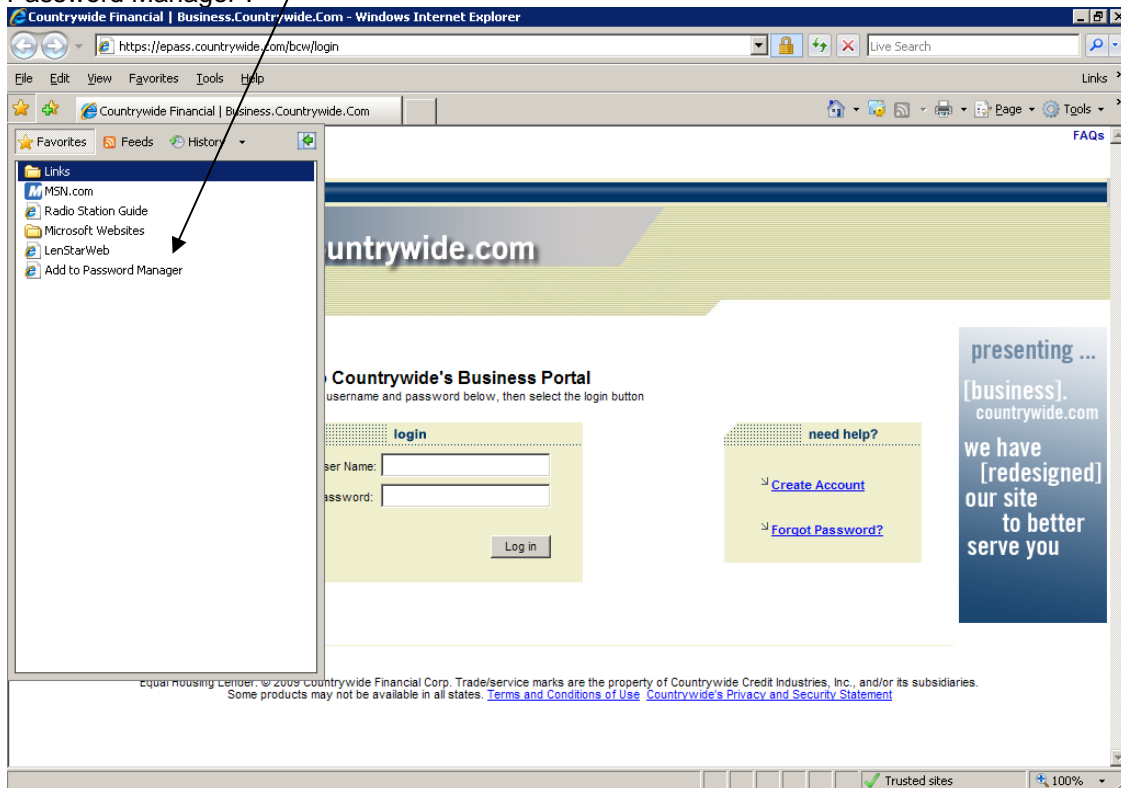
Password Manager".

Countrywide Financial | Business.Countrywide.Com - Windows Internet Explorer

https://epass.countrywide.com/bcw/login

Live Search

File Edit View Favorites Tools Help

Links

Countrywide Financial | Business.Countrywide.Com

Page Tools

Favorites Feeds History

Links
MSN.com
Radio Station Guide
Microsoft Websites
LenStarWeb
Add to Password Manager

FAQs

untrywide.com

presenting ...

[business]. countrywide.com

we have [redesigned] our site to better serve you

Countrywide's Business Portal

username and password below, then select the login button

login

ser Name:

assword:

Log in

need help?

Create Account

Forgot Password?

Equal Housing Lender. © 2009 Countrywide Financial Corp. Trade/service marks are the property of Countrywide Credit Industries, Inc., and/or its subsidiaries. Some products may not be available in all states. Terms and Conditions of Use Countrywide's Privacy and Security Statement

Trusted sites

100%